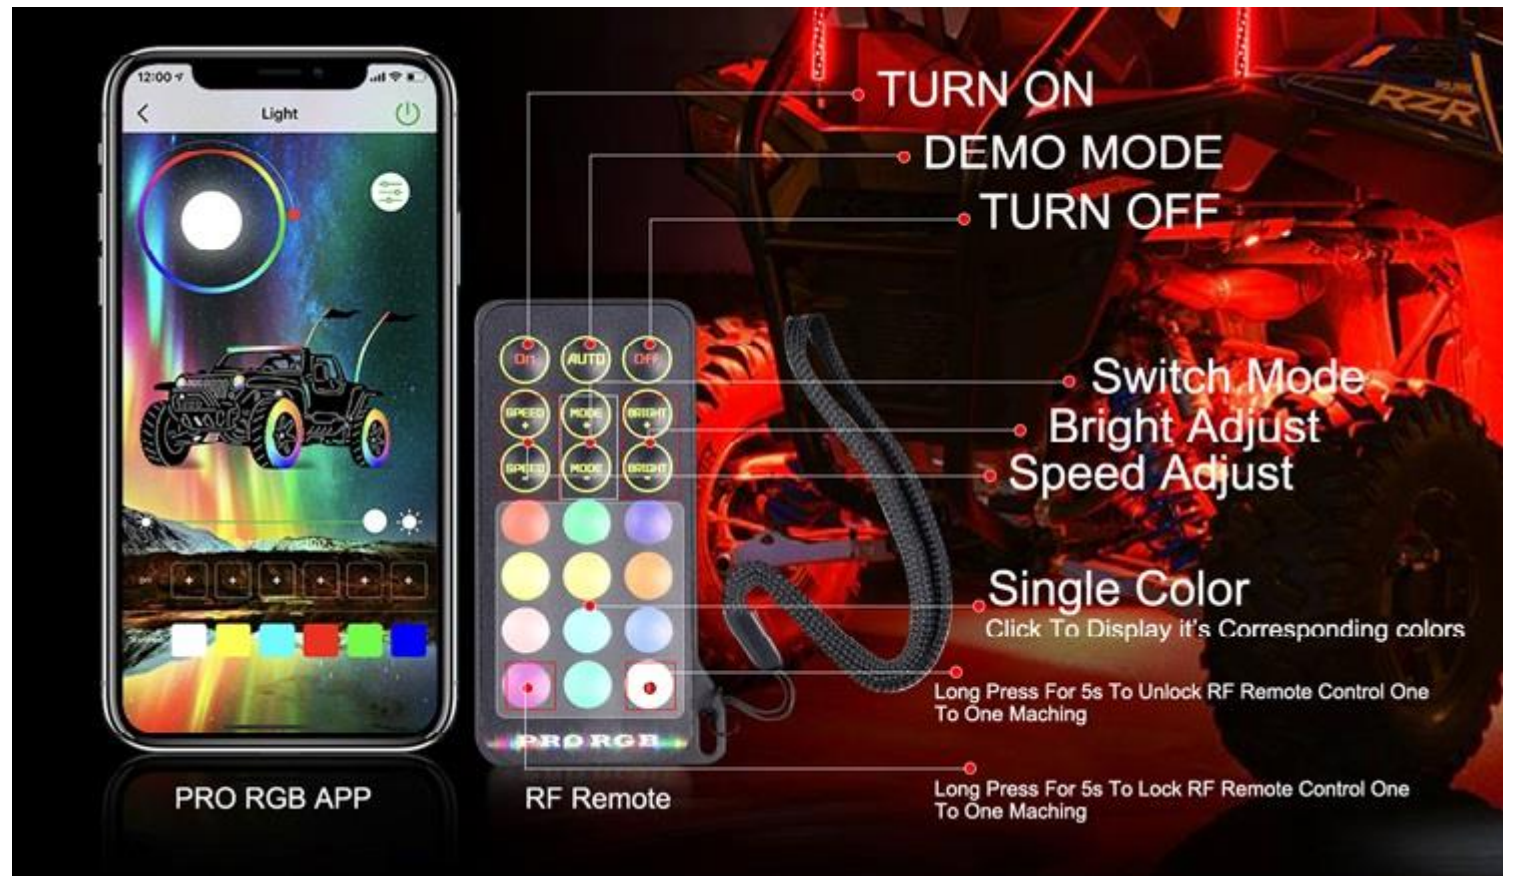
12:00

Light

PRO RGB APP

On AUTO OFF
SPEED + MODE + BRIGHT +
SPEED - MODE - BRIGHT -

PRO RGB

RF Remote

RZR

TURN ON
DEMO MODE
TURN OFF

Switch Mode
Bright Adjust
Speed Adjust

Single Color
Click To Display it's Corresponding colors

Long Press For 5s To Unlock RF Remote Control One To One Maching

Long Press For 5s To Lock RF Remote Control One To One Maching